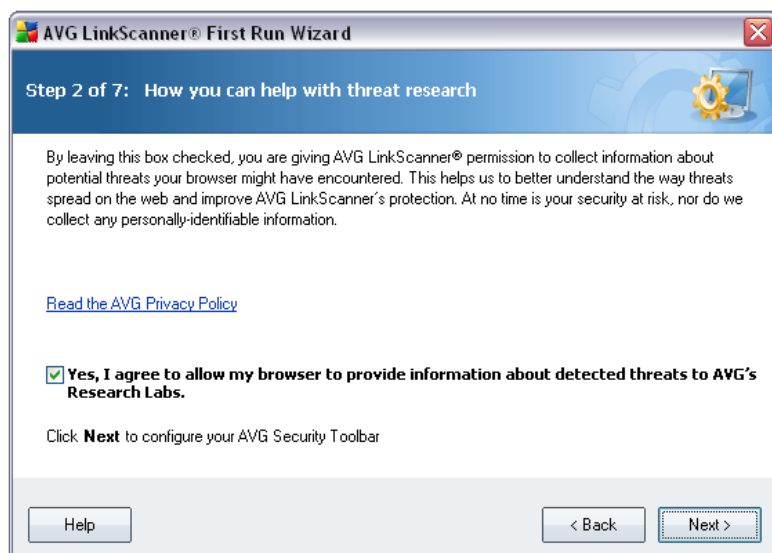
AVG LinkScanner® First Run Wizard

Step 2 of 7: How you can help with threat research

By leaving this box checked, you are giving AVG LinkScanner® permission to collect information about potential threats your browser might have encountered. This helps us to better understand the way threats spread on the web and improve AVG LinkScanner's protection. At no time is your security at risk, nor do we collect any personally-identifiable information.

Read the AVG Privacy Policy

Yes, I agree to allow my browser to provide information about detected threats to AVG's Research Labs.

Click **Next** to configure your AVG Security Toolbar

Help

< Back

Next >